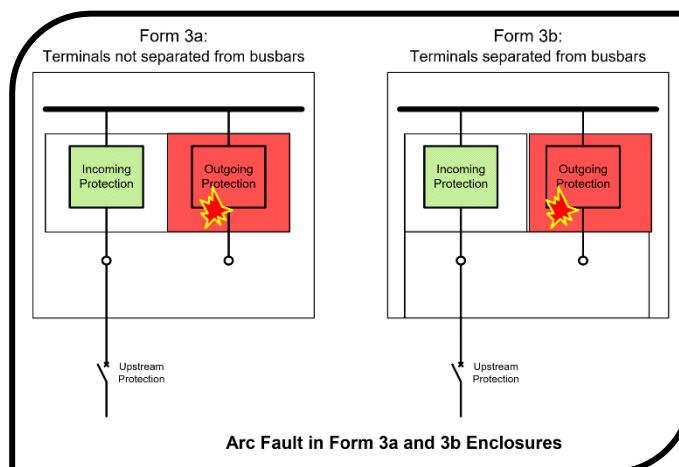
Form 3a:
Terminals not separated from busbars

Incoming Protection

Outgoing Protection

Upstream Protection

Form 3b:
Terminals separated from busbars

Incoming Protection

Outgoing Protection

Upstream Protection

Arc Fault in Form 3a and 3b Enclosures